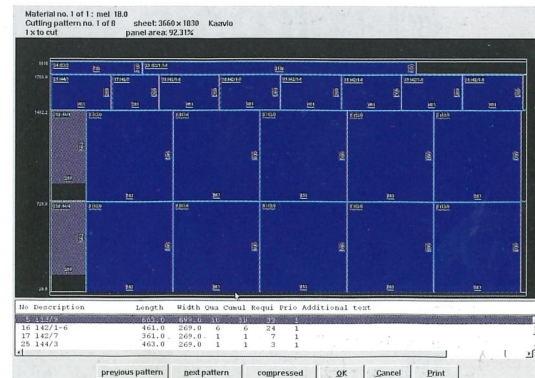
Material no. 1 of 1 : mel 18.0
Cutting pattern no. 1 of 8 sheet: 3660 x 1830 Kaavio
1 x to cut panel area: 92.31%

| No | Description | Length | Width | Qua | Cumul | Requi | Prio | Additional text |
|---|---|---|---|---|---|---|---|---|
| 5 | 113/5 | 603.0 | 699.0 | 31 | 31 | 39 | 1 | |
| 16 | 142/1-6 | 461.0 | 269.0 | 6 | 6 | 24 | 1 | |
| 17 | 142/7 | 361.0 | 269.0 | 1 | 1 | 7 | 1 | |
| 25 | 144/3 | 463.0 | 269.0 | 1 | 1 | 3 | 1 | |

previous pattern next pattern compressed OK Cancel Print